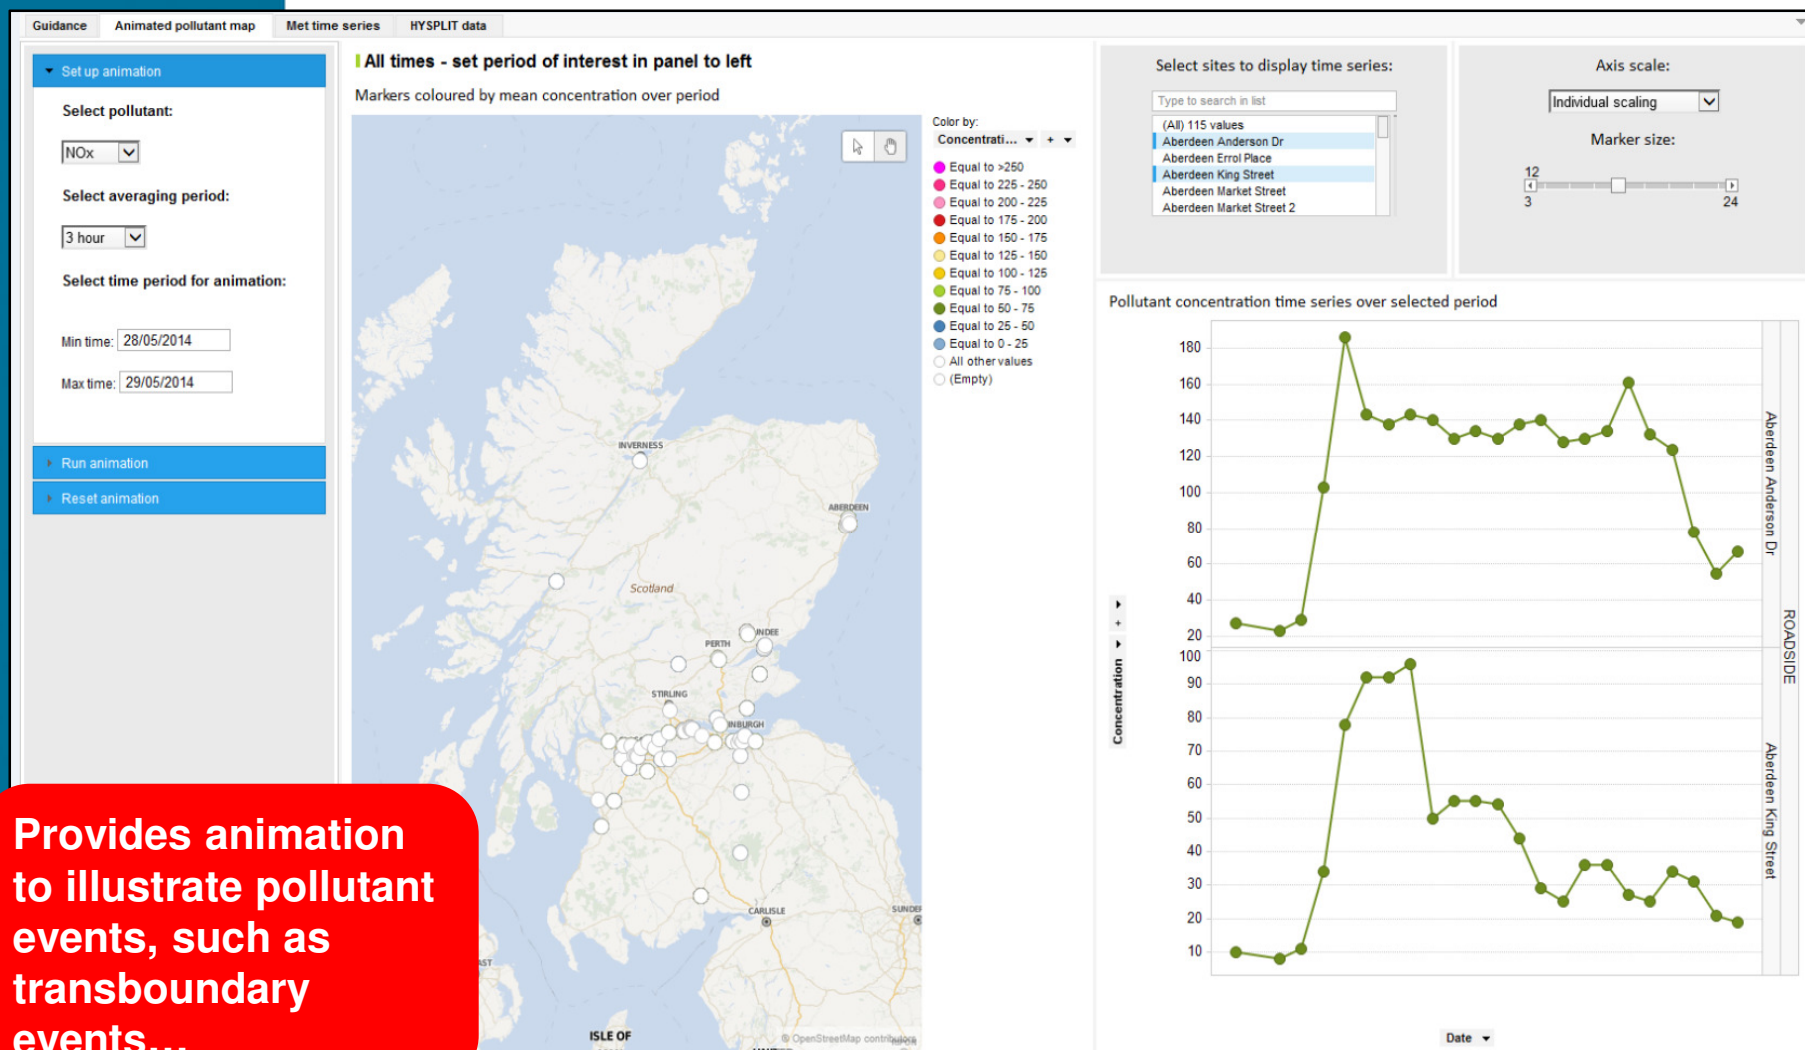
Guidance | Animated pollutant map | Met time series | HYSPLIT data

Set up animation

Select pollutant:

NOx

Select averaging period:

3 hour

Select time period for animation:

Min time: 28/05/2014

Max time: 29/05/2014

Run animation

Reset animation

All times - set period of interest in panel to left

Markers coloured by mean concentration over period

INVERNESS
ABERDEEN
Scotland
DUNDEE
PERTH
STIRLING
EDINBURGH
CARLISLE
SUNDERLAND
ISLE OF
© OpenStreetMap contributors

Color by:
Concentrati...

Equal to >250
Equal to 225 - 250
Equal to 200 - 225
Equal to 175 - 200
Equal to 150 - 175
Equal to 125 - 150
Equal to 100 - 125
Equal to 75 - 100
Equal to 50 - 75
Equal to 25 - 50
Equal to 0 - 25
All other values
(Empty)

Select sites to display time series:

Type to search in list

(All) 115 values
Aberdeen Anderson Dr
Aberdeen Errol Place
Aberdeen King Street
Aberdeen Market Street
Aberdeen Market Street 2

Axis scale:

Individual scaling

Marker size:

12
3
24

Pollutant concentration time series over selected period

180
160
140
120
100
80
60
40
20
100
90
80
70
60
50
40
30
20
10

Concentration

Aberdeen Anderson Dr
ROADSIDE
Aberdeen King Street

Date

Provides animation to illustrate pollutant events, such as transboundary events...